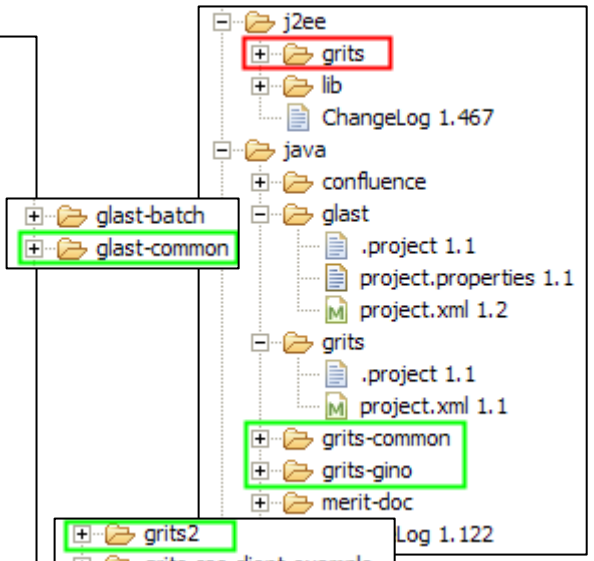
j2ee
grits
lib
ChangeLog 1.467
java
confluence
glast
.project 1.1
project.properties 1.1
project.xml 1.2
grits
.project 1.1
project.xml 1.1
grits-common
grits-gino
merit-doc
Log 1.122

glast-batch
glast-common

grits2
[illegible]